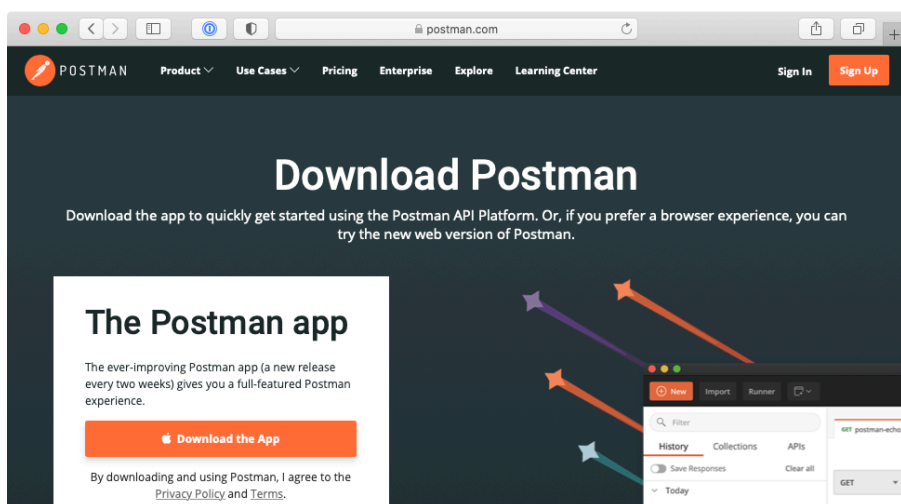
postman.com

POSTMAN Product Use Cases Pricing Enterprise Explore Learning Center Sign In Sign Up

Download Postman

Download the app to quickly get started using the Postman API Platform. Or, if you prefer a browser experience, you can try the new web version of Postman.

The Postman app

The ever-improving Postman app (a new release every two weeks) gives you a full-featured Postman experience.

Download the App

By downloading and using Postman, I agree to the Privacy Policy and Terms.

New Import Runner

Filter

History Collections APIs

Save Responses Clear all

Today

GET postman-echo

GET